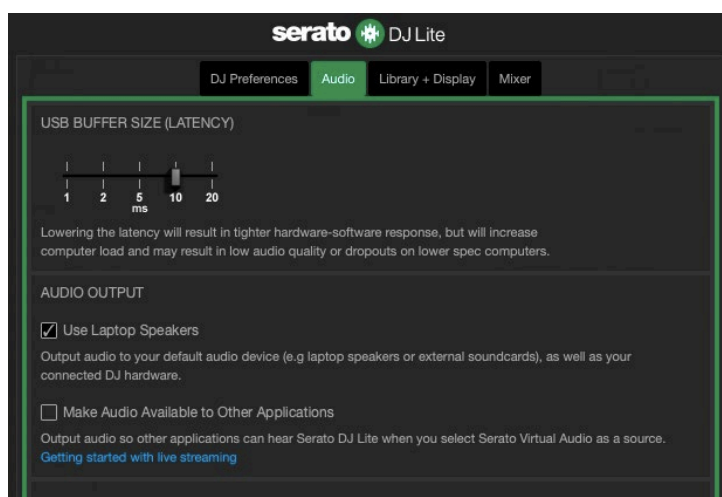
serato DJ Lite

DJ Preferences | Audio | Library + Display | Mixer

USB BUFFER SIZE (LATENCY)

1 2 5 ms 10 20

Lowering the latency will result in tighter hardware-software response, but will increase computer load and may result in low audio quality or dropouts on lower spec computers.

AUDIO OUTPUT

☑ Use Laptop Speakers

Output audio to your default audio device (e.g laptop speakers or external soundcards), as well as your connected DJ hardware.

☐ Make Audio Available to Other Applications

Output audio so other applications can hear Serato DJ Lite when you select Serato Virtual Audio as a source.
Getting started with live streaming